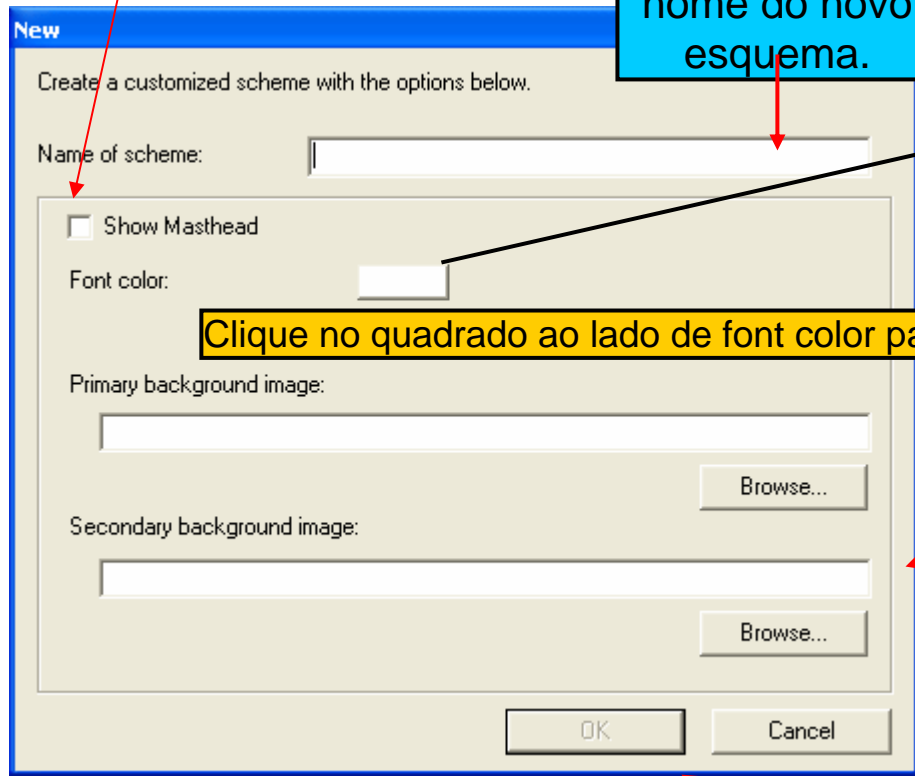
New

nome do novo esquema.

Create a customized scheme with the options below.

Name of scheme:

Show Masthead

Font color:

Clique no quadrado ao lado de font color pa

Primary background image:

Browse...

Secondary background image:

Browse...

OK

Cancel